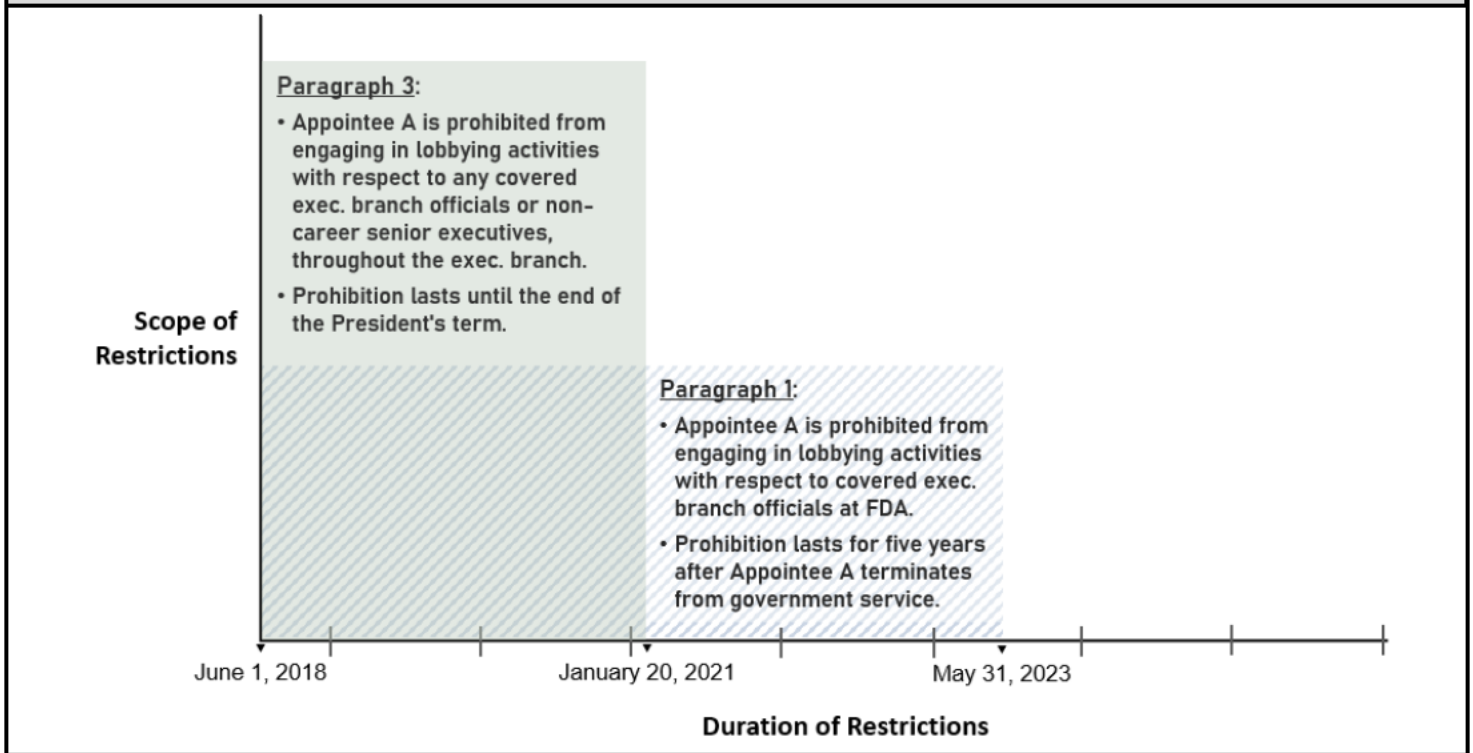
Paragraph 3:

• Appointee A is prohibited from engaging in lobbying activities with respect to any covered exec. branch officials or non-career senior executives, throughout the exec. branch.

• Prohibition lasts until the end of the President's term.

Scope of Restrictions

Paragraph 1:

• Appointee A is prohibited from engaging in lobbying activities with respect to covered exec. branch officials at FDA.

• Prohibition lasts for five years after Appointee A terminates from government service.

June 1, 2018

January 20, 2021

May 31, 2023

Duration of Restrictions